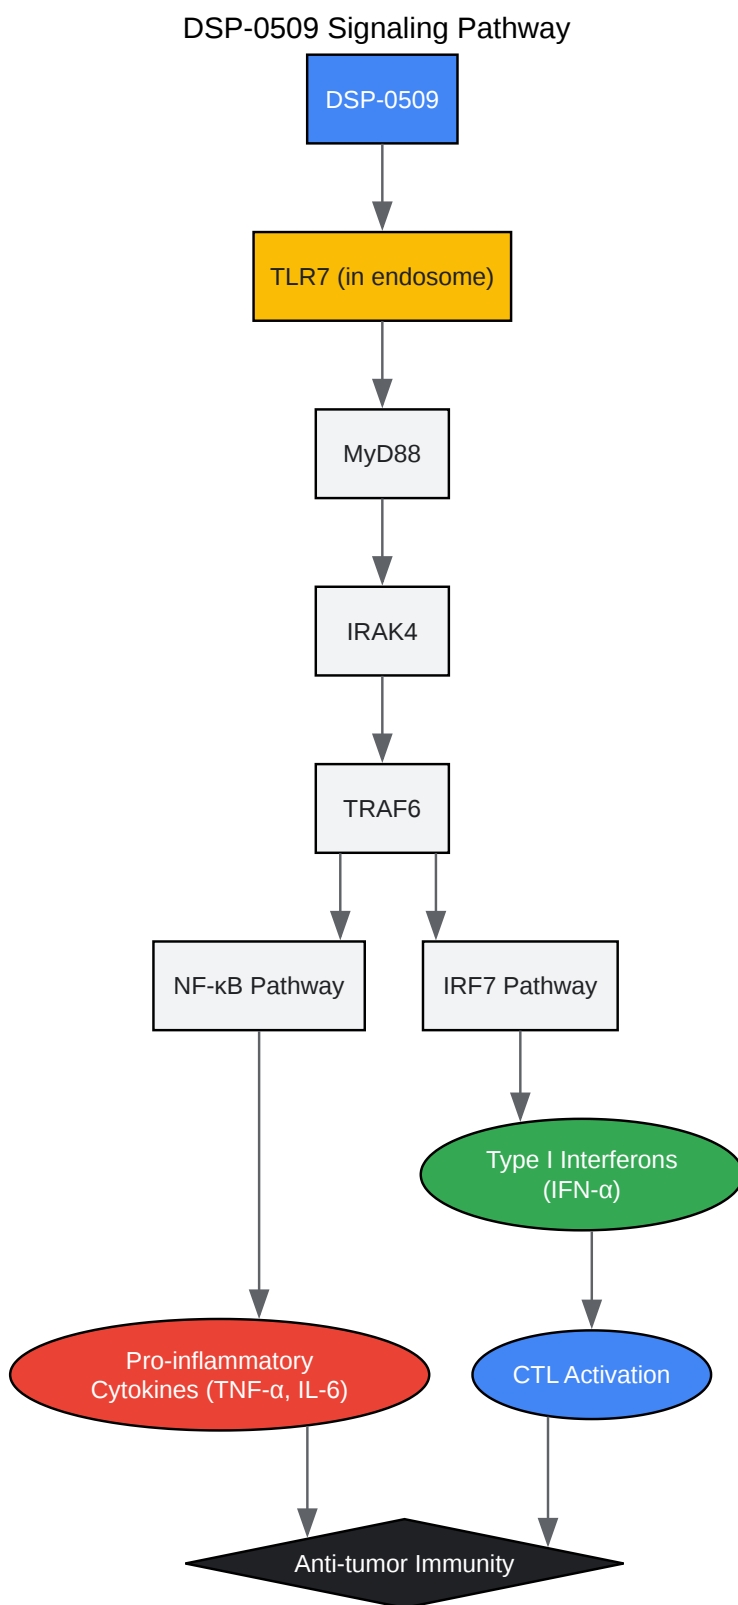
DSP-0509 Signaling Pathway

DSP-0509

TLR7 (in endosome)

MyD88

IRAK4

TRAF6

NF-κB Pathway

IRF7 Pathway

Type I Interferons (IFN-α)

Pro-inflammatory Cytokines (TNF-α, IL-6)

CTL Activation

Anti-tumor Immunity